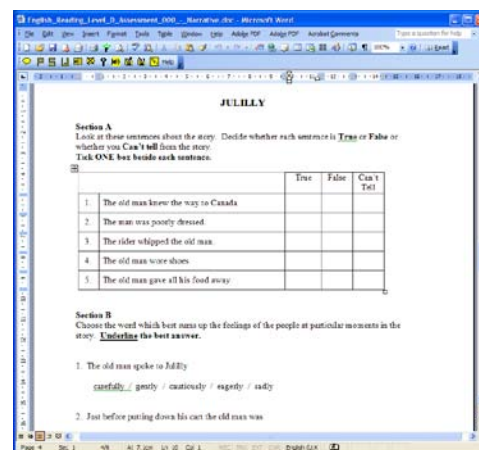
English_Reading_Level_D_Assessment_000__Narrative.doc - Microsoft Word

File Edit View Insert Format Tools Table Window Help Adobe PDF Adobe PDF Acrobat Comments

Type a question for help

100% Read

JULILLY

Section A
Look at these sentences about the story. Decide whether each sentence is True or False or whether you Can't tell from the story.
Tick ONE box beside each sentence.

| | | True | False | Can't Tell |
|---|---|---|---|---|
| 1. | The old man knew the way to Canada | | | |
| 2. | The man was poorly dressed. | | | |
| 3. | The rider whipped the old man. | | | |
| 4. | The old man wore shoes | | | |
| 5. | The old man gave all his food away | | | |

Section B
Choose the word which best sums up the feelings of the people at particular moments in the story. Underline the best answer.

1. The old man spoke to Julilly

carefully / gently / cautiously / eagerly / sadly

2. Just before putting down his cart the old man was

Page 4 Sec 1 4/8 At 7.1cm Ln 16 Col 1 English (U.K)